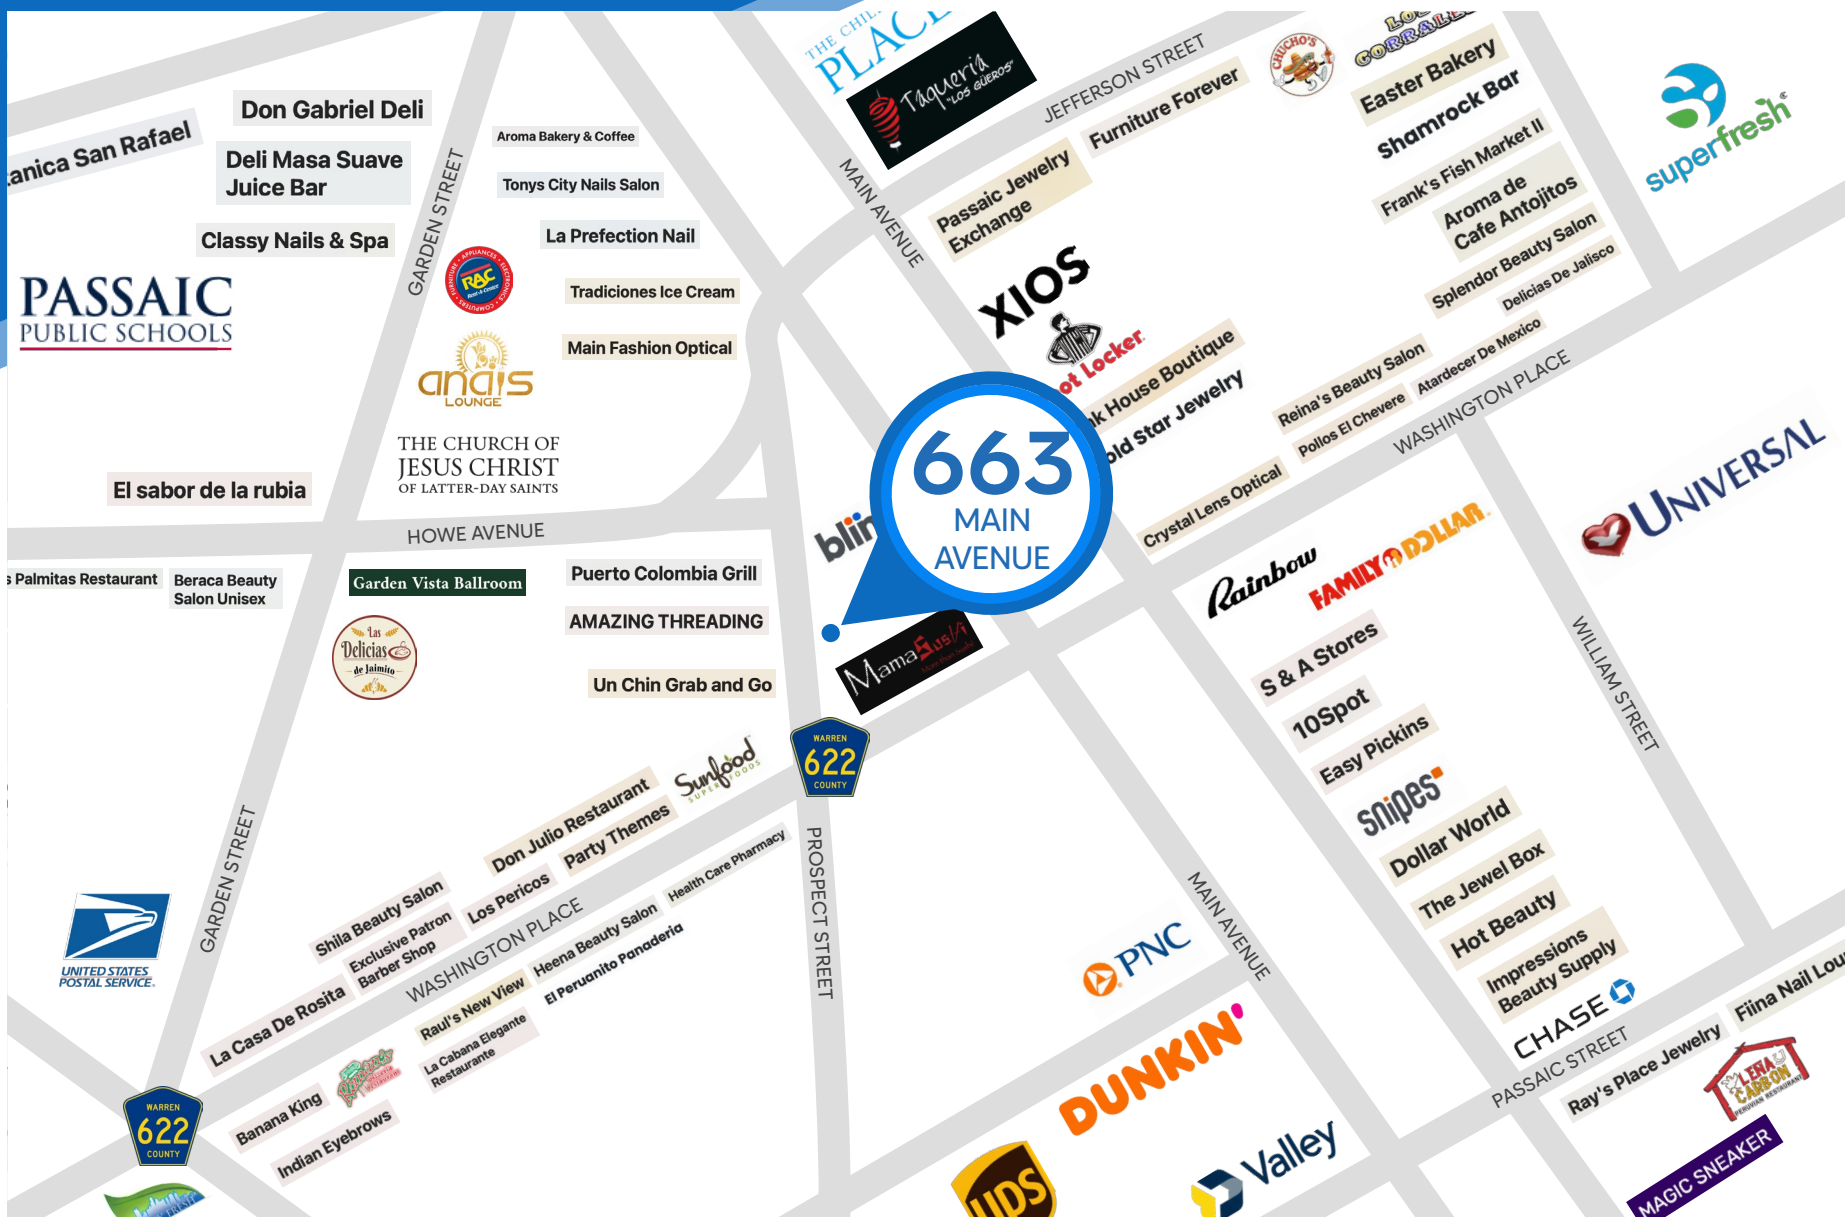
anica San Rafael

Don Gabriel Deli

Deli Masa Suave Juice Bar

Classy Nails & Spa

PASSAIC PUBLIC SCHOOLS

GARDEN STREET

Aroma Bakery & Coffee

Tonys City Nails Salon

La Prefection Nail

Tradiciones Ice Cream

Main Fashion Optical

anais LOUNGE

THE CHURCH OF JESUS CHRIST OF LATTER-DAY SAINTS

El sabor de la rubia

HOWE AVENUE

s Palmitas Restaurant

Beraca Beauty Salon Unisex

Garden Vista Ballroom

Las Delicias de Jaimito

Puerto Colombia Grill

AMAZING THREADING

Un Chin Grab and Go

THE CHIL PLACE

Taqueria Los Gueros

MAIN AVENUE

JEFFERSON STREET

Furniture Forever

Passaic Jewelry Exchange

XIOS

ot Locker

k House Boutique

old Star Jewelry

blin

663 MAIN AVENUE

Mama Sushi

Chucho's

Los Corrales

Easter Bakery

Shamrock Bar

Frank's Fish Market II

Aroma de Cafe Antojitos

Splendor Beauty Salon

Delicias De Jalisco

Reina's Beauty Salon

Atardecer De Mexico

Pollos El Chevere

WASHINGTON PLACE

Crystal Lens Optical

superfresh

UNIVERSAL

Rainbow

FAMILY DOLLAR

S & A Stores

10Spot

Easy Pickins

Snipes

Dollar World

The Jewel Box

Hot Beauty

Impressions Beauty Supply

CHASE

WILLIAM STREET

PASSAIC STREET

Ray's Place Jewelry

Fiina Nail Lou

LENA CARBON

MAGIC SNEAKER

WARREN 622 COUNTY

PROSPECT STREET

Don Julio Restaurant

Party Themes

Sunfood SUPER FOODS

Los Pericos

Shila Beauty Salon

Exclusive Patron Barber Shop

WASHINGTON PLACE

Health Care Pharmacy

Heena Beauty Salon

El Peruanito Panaderia

Raul's New View

La Cabana Elegante Restaurante

La Casa De Rosita

GARDEN STREET

UNITED STATES POSTAL SERVICE

Banana King

Indian Eyebrows

WARREN 622 COUNTY

PNC

MAIN AVENUE

DUNKIN'

UPS

Valley